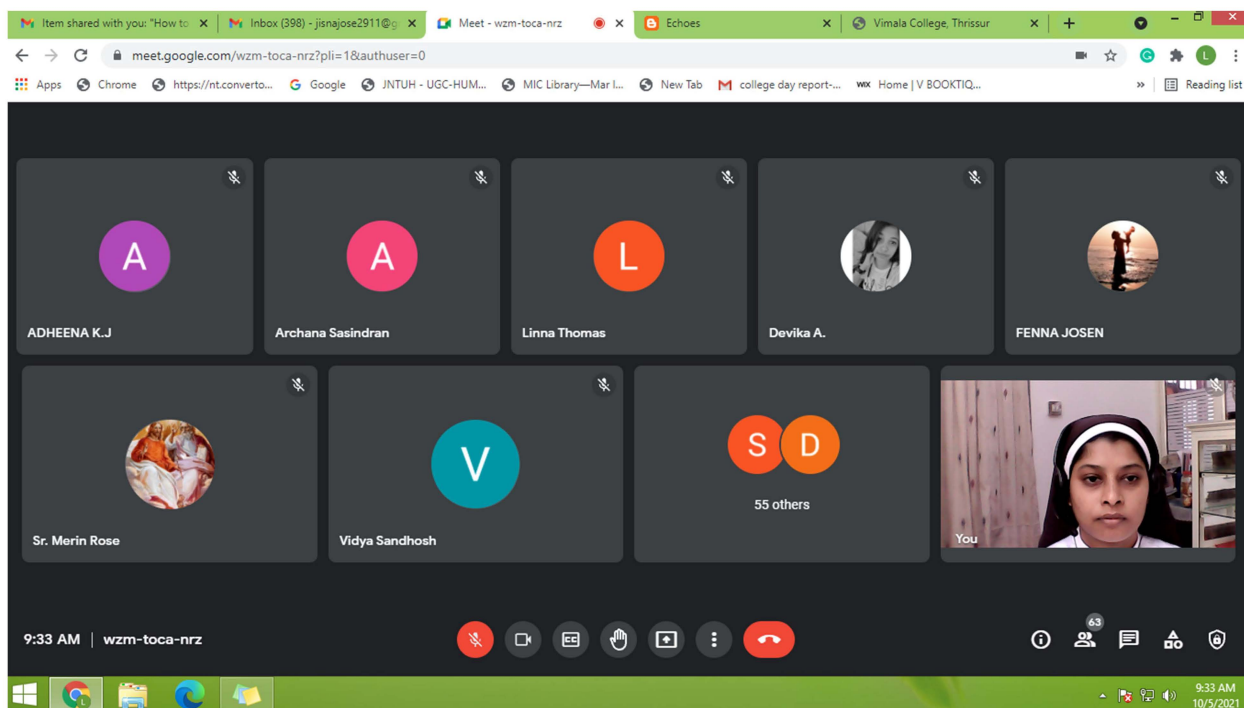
Item shared with you: "How to | Inbox (398) - jisnajose2911@g | Meet - wzm-toca-nrz | Echoes | Vimala College, Thrissur

meet.google.com/wzm-toca-nrz?pli=1&authuser=0

Apps | Chrome | https://nt.converto... | Google | JNTUH - UGC-HUM... | MIC Library—Mar I... | New Tab | college day report-... | Home | V BOOKTIQ... | Reading list

A
ADHEENA K.J

A
Archana Sasindran

L
Linna Thomas

Devika A.

FENNA JOSEN

Sr. Merin Rose

V
Vidya Sandhosh

S D
55 others

You

9:33 AM | wzm-toca-nrz

63

9:33 AM
10/5/2021